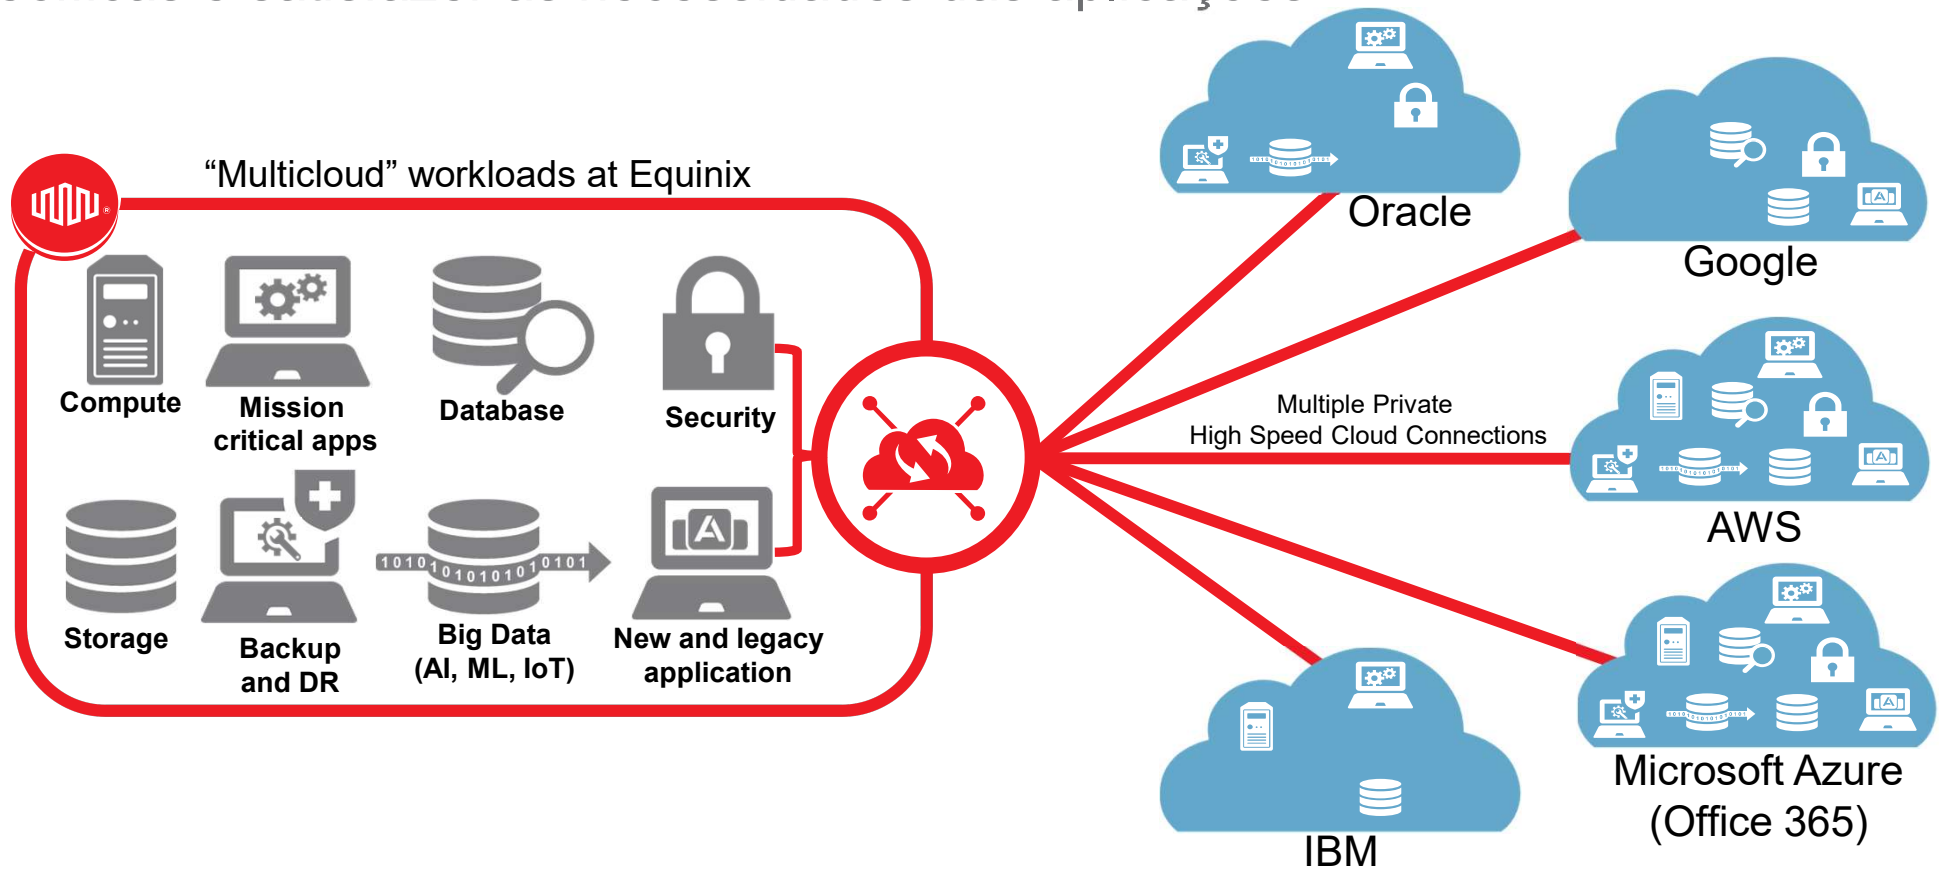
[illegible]

“Multicloud” workloads at Equinix

Compute

Mission critical apps

Database

Security

Storage

Backup and DR

1010 1010101010 0101

Big Data (AI, ML, IoT)

New and legacy application

Oracle

Google

Multiple Private High Speed Cloud Connections

AWS

IBM

Microsoft Azure (Office 365)